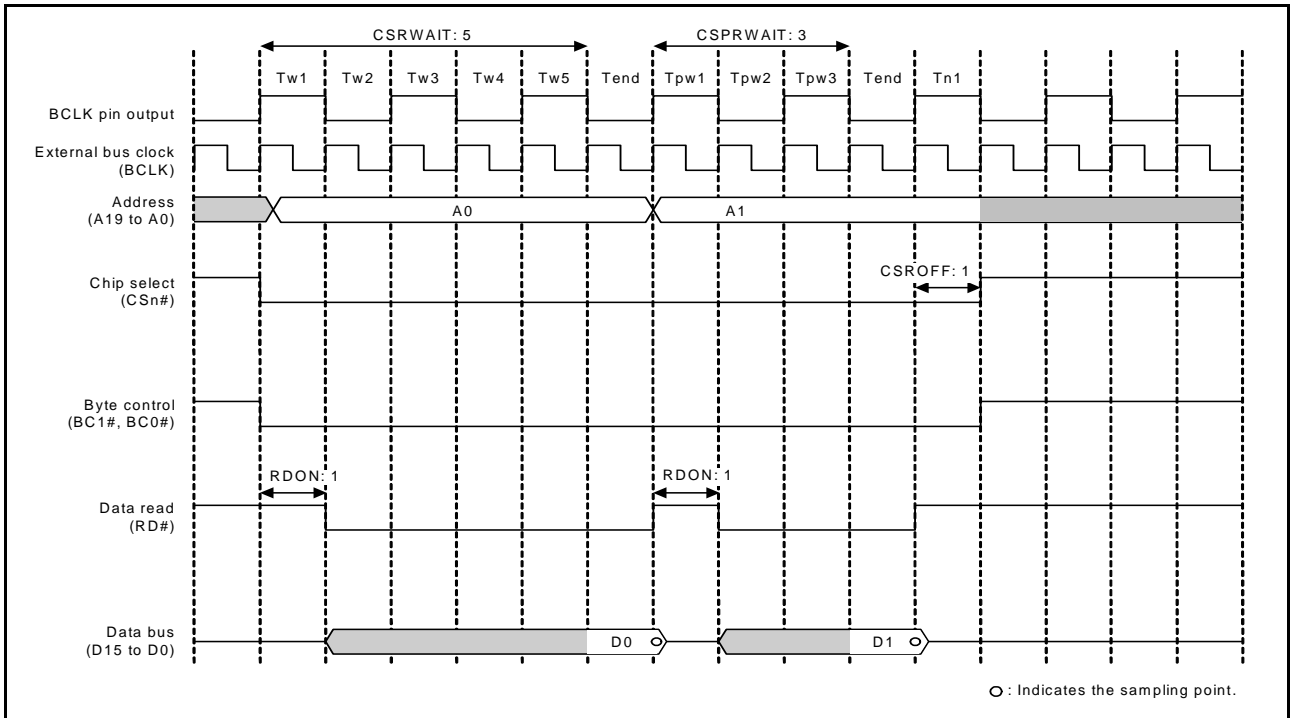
CSRWAIT: 5
CSPRWAIT: 3

Tw1 Tw2 Tw3 Tw4 Tw5 Tend Tpw1 Tpw2 Tpw3 Tend Tn1

BCLK pin output

External bus clock (BCLK)

Address (A19 to A0)
A0
A1

Chip select (CSn#)
CSROFF: 1

Byte control (BC1#, BC0#)

RDON: 1
RDON: 1

Data read (RD#)

Data bus (D15 to D0)
D0
D1

○: Indicates the sampling point.